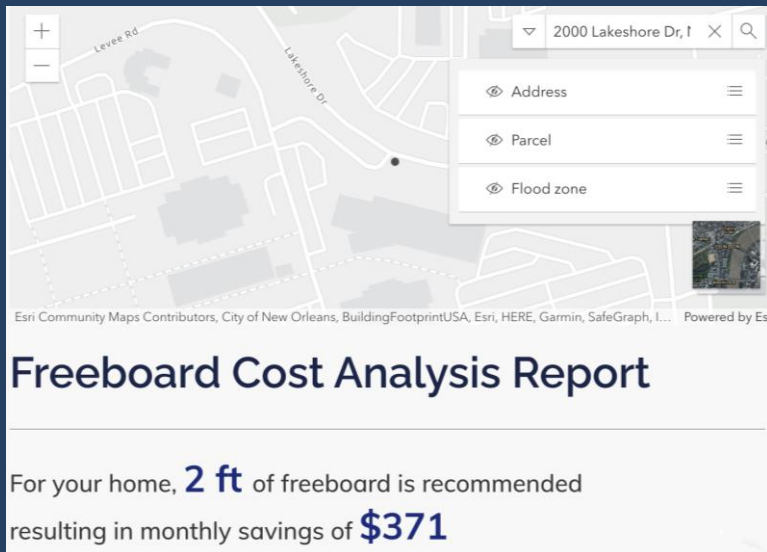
+
—
Levee Rd
Lakeshore Dr
2000 Lakeshore Dr, I
Address
Parcel
Flood zone
Esri Community Maps Contributors, City of New Orleans, BuildingFootprintUSA, Esri, HERE, Garmin, SafeGraph, I... Powered by Es

Freeboard Cost Analysis Report

For your home, 2 ft of freeboard is recommended resulting in monthly savings of $371